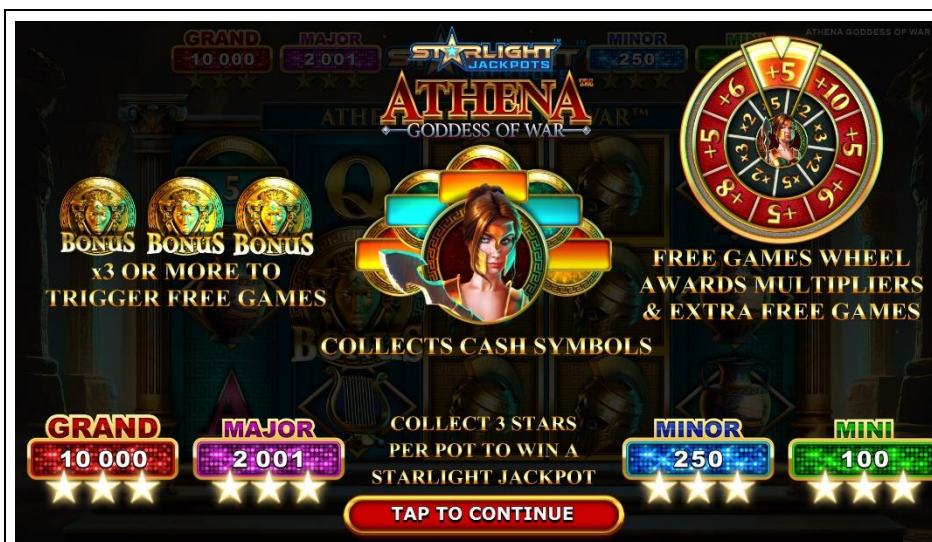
GRAND 10 000
MAJOR 2 001
STARLIGHT JACKPOTS
MINOR 250
ATHENA GODDESS OF WAR

ATHENA™
GODDESS OF WAR

+5 +10 +5 +6 +5 +8 +5 +6
x5 x2 x3 x2 x5 x3 x2 x5

BONUS BONUS BONUS
x3 OR MORE TO TRIGGER FREE GAMES

COLLECTS CASH SYMBOLS

FREE GAMES WHEEL AWARDS MULTIPLIERS & EXTRA FREE GAMES

GRAND 10 000
MAJOR 2 001
COLLECT 3 STARS PER POT TO WIN A STARLIGHT JACKPOT
MINOR 250
MINI 100

TAP TO CONTINUE